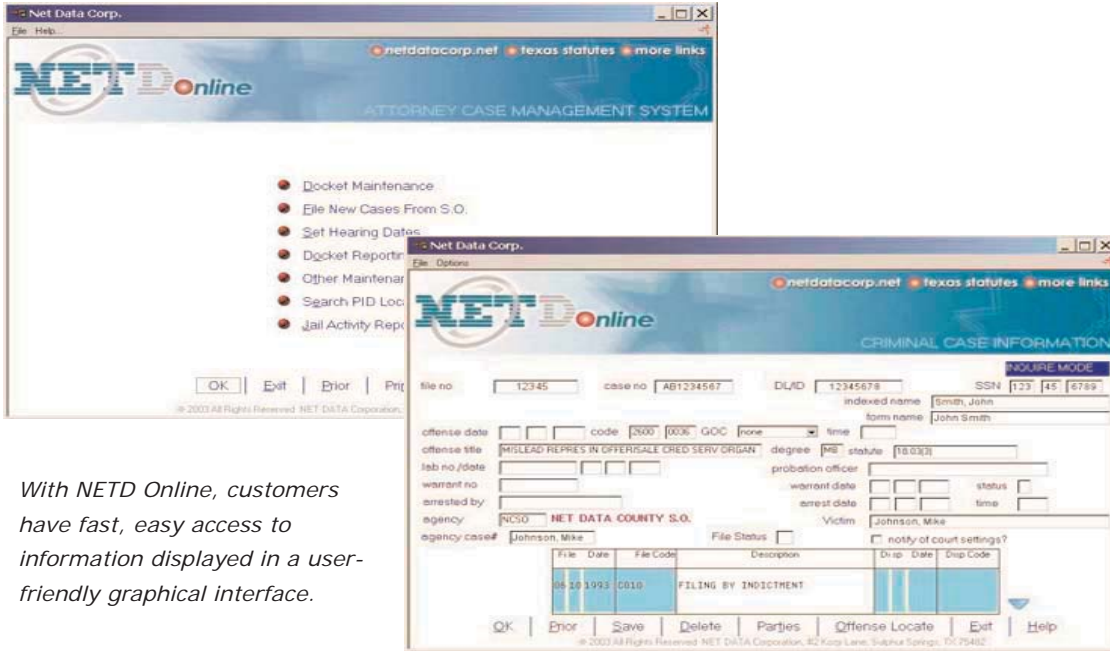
Net Data Corp.
File Help

netdatacorp.net texas statutes more links

NETD Online

ATTORNEY CASE MANAGEMENT SYSTEM

Docket Maintenance
File New Cases From S.O.
Set Hearing Dates
Docket Reportin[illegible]
Other Maintenan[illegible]
Search PID Loc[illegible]
Jail Activity Rep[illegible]

OK | Exit | Prior | Pri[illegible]

© 2003 All Rights Reserved NET DATA Corporation, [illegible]

With NETD Online, customers have fast, easy access to information displayed in a user-friendly graphical interface.

Net Data Corp.
File Options

netdatacorp.net texas statutes more links

NETD Online

CRIMINAL CASE INFORMATION

INQUIRE MODE

file no 12345 case no AB1234567 DL/ID 12345678 SSN 123 45 6789
indexed name Smith, John
form name John Smith
offense date code 2600 0036 GOC none time
offense title MISLEAD REPRES IN OFFER/SALE CRED SERV ORGAN degree MB statute 18.03(3)
lab no./date probation officer
warrant no warrant date status
arrested by arrest date time
agency NCSO NET DATA COUNTY S.O. Victim Johnson, Mike
agency case# Johnson, Mike File Status notify of court settings?

| File | Date | File Code | Description | Disp | Date | Disp Code |
|---|---|---|---|---|---|---|
| 06 10 1993 | | C010 | FILING BY INDICTMENT | | | |

OK | Prior | Save | Delete | Parties | Offense Locate | Exit | Help

© 2003 All Rights Reserved NET DATA Corporation, 82 Korp Lane, Sulphur Springs, TX 75482